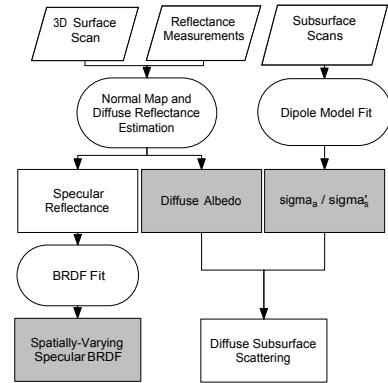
3D Surface Scan

Reflectance Measurements

Subsurface Scans

Normal Map and Diffuse Reflectance Estimation

Dipole Model Fit

Specular Reflectance

Diffuse Albedo

$sigma_a$ / $sigma'_s$

BRDF Fit

Spatially-Varying Specular BRDF

Diffuse Subsurface Scattering